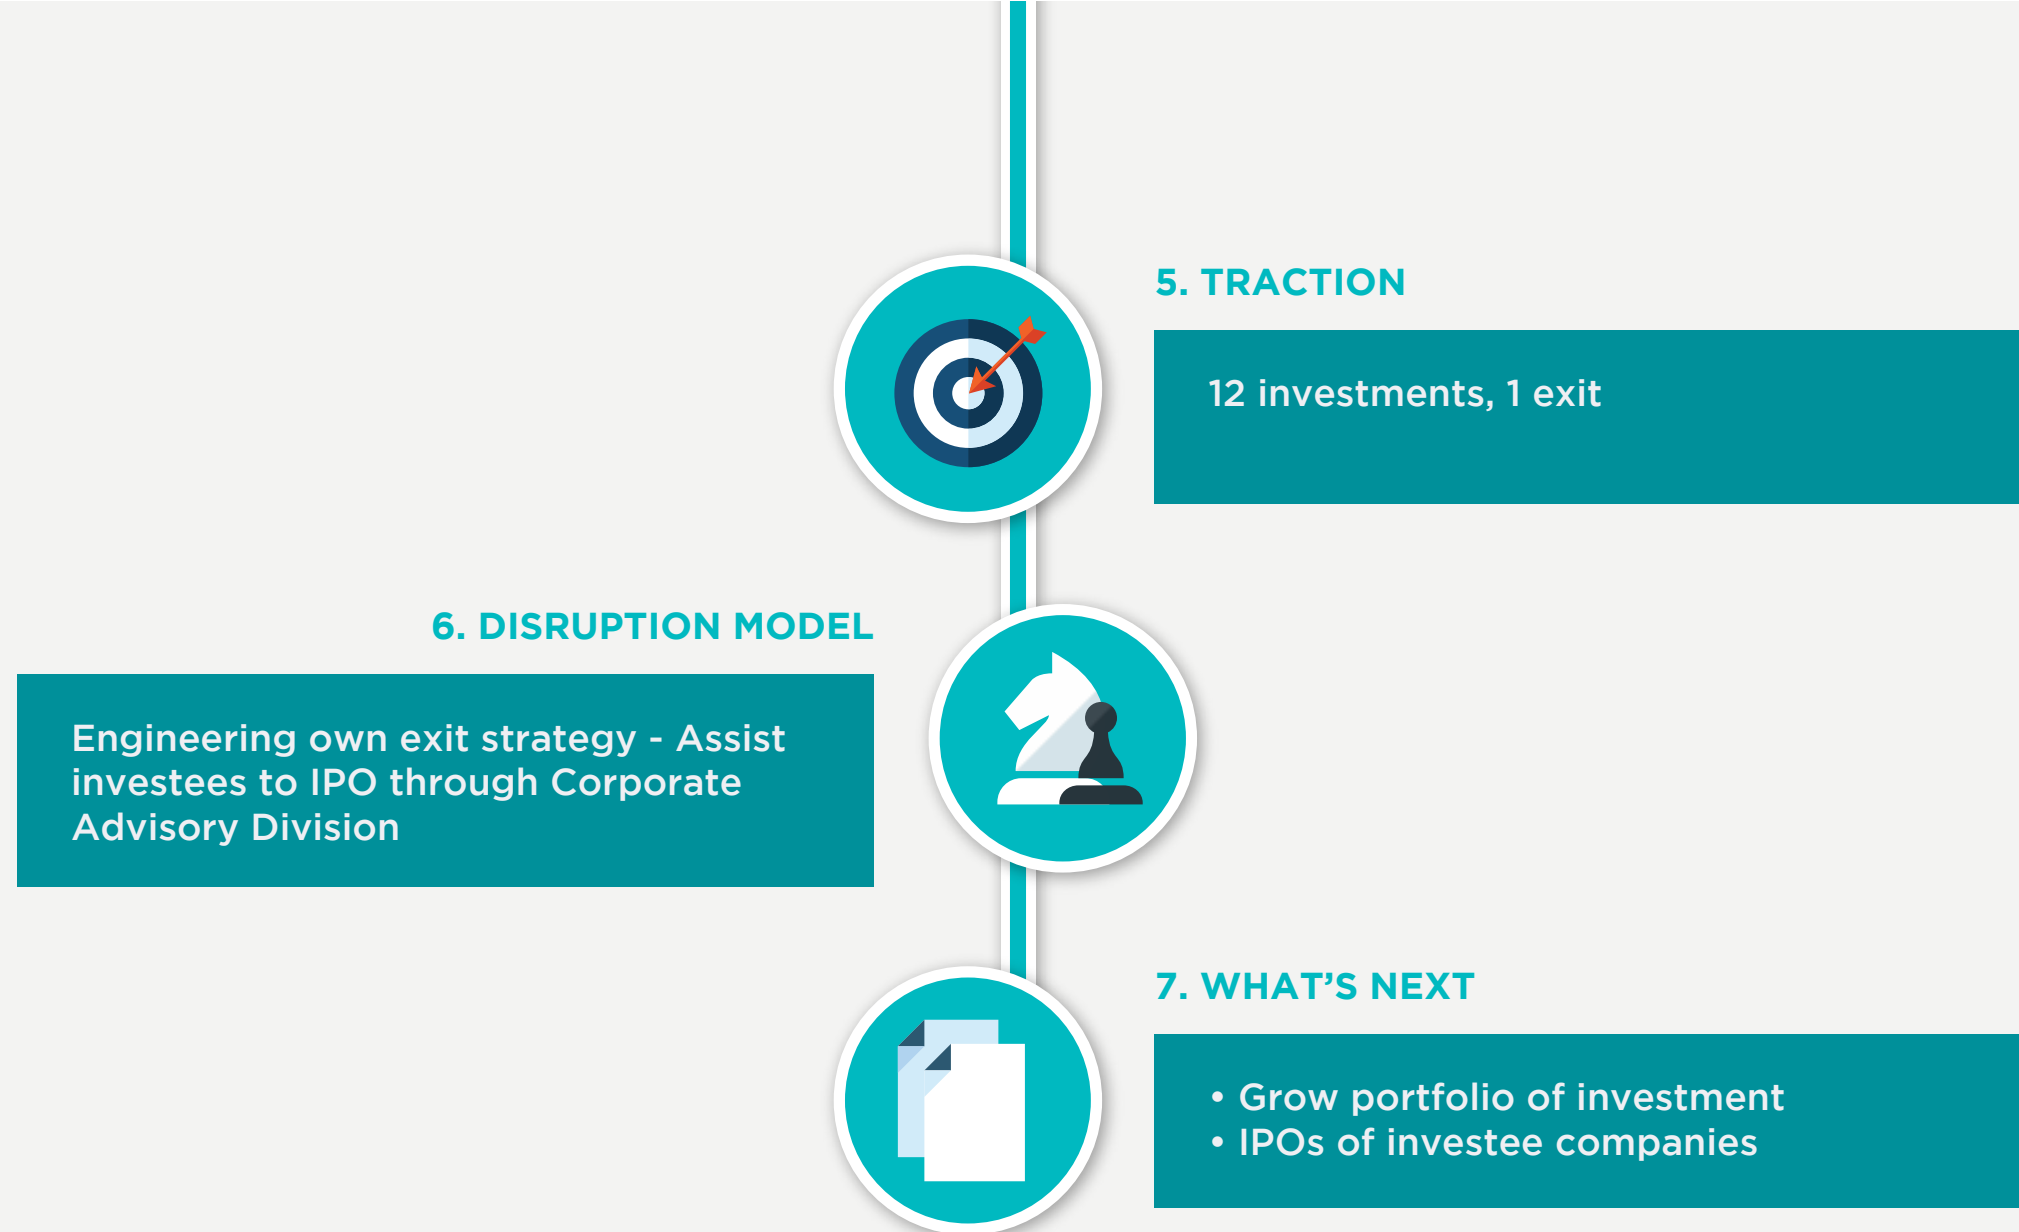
5. TRACTION

12 investments, 1 exit

6. DISRUPTION MODEL

Engineering own exit strategy - Assist investees to IPO through Corporate Advisory Division

7. WHAT'S NEXT

• Grow portfolio of investment
• IPOs of investee companies